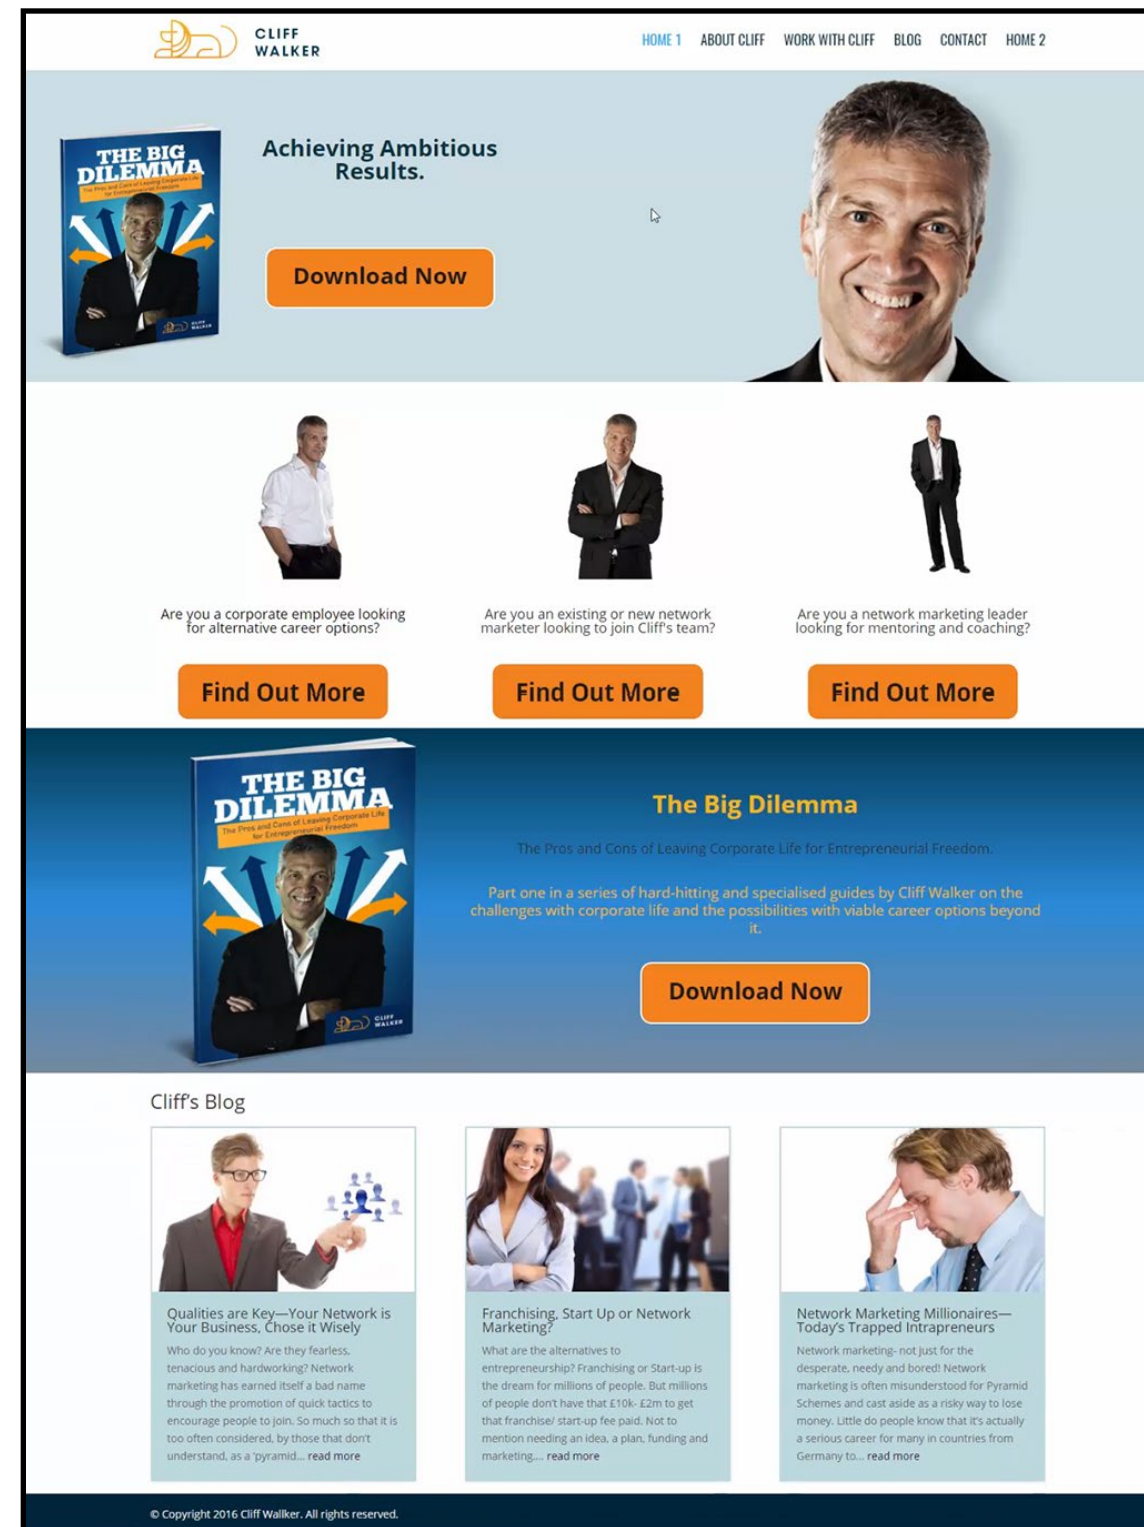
CLIFF WALKER

HOME 1 ABOUT CLIFF WORK WITH CLIFF BLOG CONTACT HOME 2

THE BIG DILEMMA
The Pros and Cons of Leaving Corporate Life for Entrepreneurial Freedom

Achieving Ambitious Results.

Download Now

Are you a corporate employee looking for alternative career options?

Find Out More

Are you an existing or new network marketer looking to join Cliff's team?

Find Out More

Are you a network marketing leader looking for mentoring and coaching?

Find Out More

THE BIG DILEMMA
The Pros and Cons of Leaving Corporate Life for Entrepreneurial Freedom
CLIFF WALKER

The Big Dilemma

The Pros and Cons of Leaving Corporate Life for Entrepreneurial Freedom.

Part one in a series of hard-hitting and specialised guides by Cliff Walker on the challenges with corporate life and the possibilities with viable career options beyond it.

Download Now

Cliff's Blog

Qualities are Key—Your Network is Your Business, Chose it Wisely

Who do you know? Are they fearless, tenacious and hardworking? Network marketing has earned itself a bad name through the promotion of quick tactics to encourage people to join. So much so that it is too often considered, by those that don't understand, as a 'pyramid... read more

Franchising, Start Up or Network Marketing?

What are the alternatives to entrepreneurship? Franchising or Start-up is the dream for millions of people. But millions of people don't have that £10k- £2m to get that franchise/ start-up fee paid. Not to mention needing an idea, a plan, funding and marketing,... read more

Network Marketing Millionaires—Today's Trapped Intrapreneurs

Network marketing- not just for the desperate, needy and bored! Network marketing is often misunderstood for Pyramid Schemes and cast aside as a risky way to lose money. Little do people know that it's actually a serious career for many in countries from Germany to... read more

© Copyright 2016 Cliff Walker. All rights reserved.